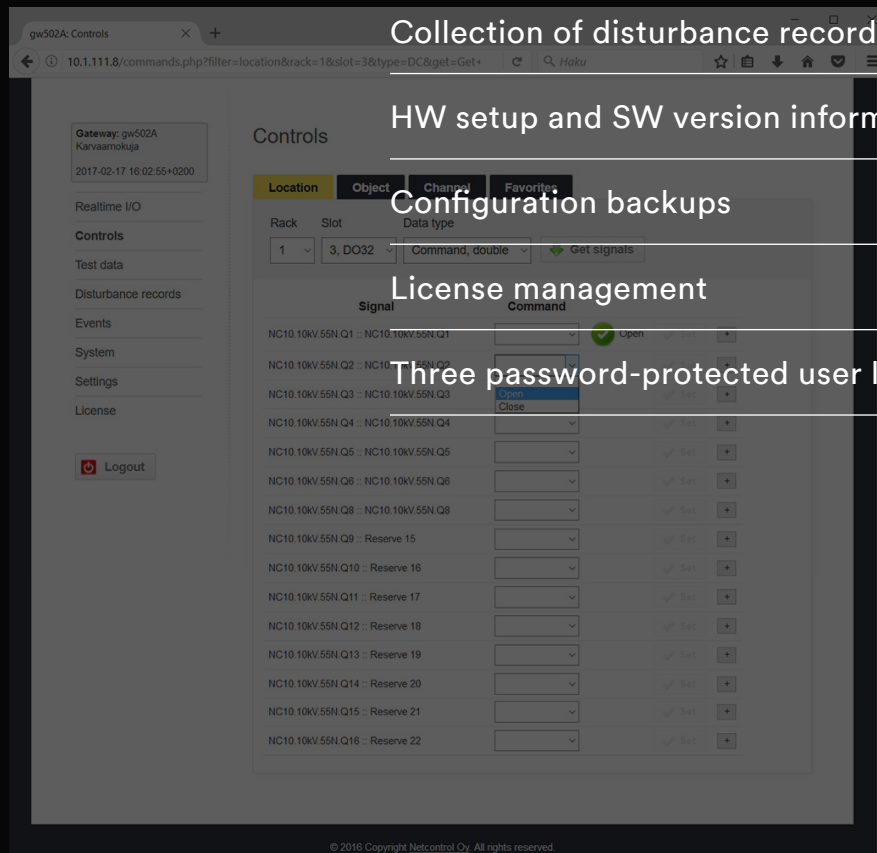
gw502A: Controls
10.1.111.8/commands.php?filter=location&rack=1&slot=3&type=DC&get=Get+
Haku

Collection of disturbance record

HW setup and SW version inform

Configuration backups

License management

Three password-protected user l

Gateway: gw502A
Karvaamokuja
2017-02-17 16:02:55+0200

Realtime I/O
Controls
Test data
Disturbance records
Events
System
Settings
License

Logout

Controls

Location
Object
Channel
Favorites

Rack
Slot
Data type
1
3, DO32
Command, double
Get signals

| Signal | Command | | | |
|---|---|---|---|---|
| NC10.10kV.55N.Q1 :: NC10.10kV.55N.Q1 | | Open | Set | + |
| NC10.10kV.55N.Q2 :: NC10.10kV.55N.Q2 | Open / Close | | Set | + |
| NC10.10kV.55N.Q3 :: NC10.10kV.55N.Q3 | | | Set | + |
| NC10.10kV.55N.Q4 :: NC10.10kV.55N.Q4 | | | Set | + |
| NC10.10kV.55N.Q5 :: NC10.10kV.55N.Q5 | | | Set | + |
| NC10.10kV.55N.Q6 :: NC10.10kV.55N.Q6 | | | Set | + |
| NC10.10kV.55N.Q8 :: NC10.10kV.55N.Q8 | | | Set | + |
| NC10.10kV.55N.Q9 :: Reserve 15 | | | Set | + |
| NC10.10kV.55N.Q10 :: Reserve 16 | | | Set | + |
| NC10.10kV.55N.Q11 :: Reserve 17 | | | Set | + |
| NC10.10kV.55N.Q12 :: Reserve 18 | | | Set | + |
| NC10.10kV.55N.Q13 :: Reserve 19 | | | Set | + |
| NC10.10kV.55N.Q14 :: Reserve 20 | | | Set | + |
| NC10.10kV.55N.Q15 :: Reserve 21 | | | Set | + |
| NC10.10kV.55N.Q16 :: Reserve 22 | | | Set | + |

© 2016 Copyright Netcontrol Oy. All rights reserved.